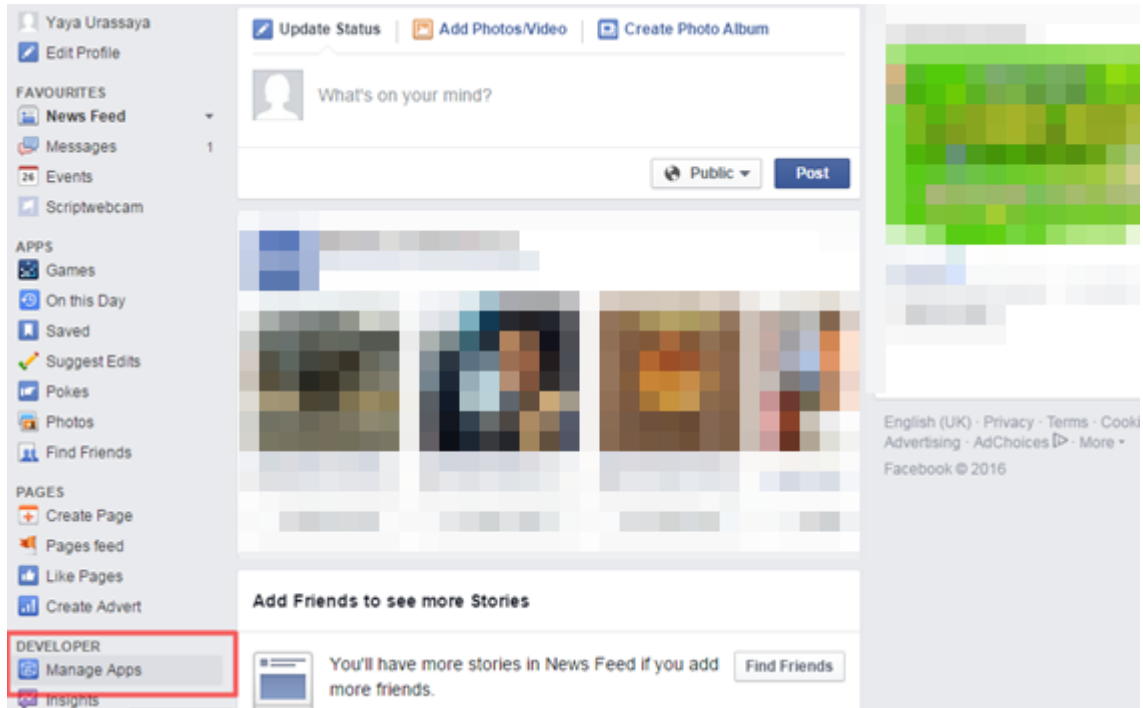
Yaya Urassaya
Edit Profile

FAVOURITES
News Feed
Messages 1
26 Events
Scriptwebcam

APPS
Games
On this Day
Saved
Suggest Edits
Pokes
Photos
Find Friends

PAGES
Create Page
Pages feed
Like Pages
Create Advert

DEVELOPER
Manage Apps
Insights

Update Status | Add Photos/Video | Create Photo Album

What's on your mind?

Public ▾ Post

Add Friends to see more Stories

You'll have more stories in News Feed if you add more friends.

Find Friends

English (UK) · Privacy · Terms · Cooki
Advertising · AdChoices · More ▾
Facebook © 2016